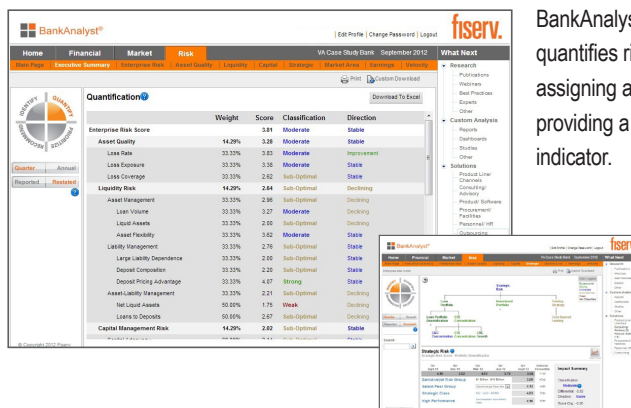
BankAnalyst®

| Edit Profile | Change Password | Logout

fiserv.

Home | Financial | Market | Risk

VA Case Study Bank September 2012

What Next

Main Page | Executive Summary | Enterprise Risk | Asset Quality | Liquidity | Capital | Strategic | Market Area | Earnings | Velocity

Print | Custom Download

IDENTIFY | QUANTIFY | PRIORITIZE | RECOMMEND

Quantification

Download To Excel

Quarter | Annual

Reported | Restated

| | Weight | Score | Classification | Direction |
|---|---|---|---|---|
| Enterprise Risk Score | | 3.01 | Moderate | Stable |
| Asset Quality | 14.29% | 3.28 | Moderate | Stable |
| Loss Rate | 33.33% | 3.83 | Moderate | Improvement |
| Loss Exposure | 33.33% | 3.38 | Moderate | Stable |
| Loss Coverage | 33.33% | 2.62 | Sub-Optimal | Stable |
| Liquidity Risk | 14.29% | 2.64 | Sub-Optimal | Declining |
| Asset Management | 33.33% | 2.96 | Sub-Optimal | Declining |
| Loan Volume | 33.33% | 3.27 | Moderate | Declining |
| Liquid Assets | 33.33% | 2.00 | Sub-Optimal | Declining |
| Asset Flexibility | 33.33% | 3.62 | Moderate | Stable |
| Liability Management | 33.33% | 2.76 | Sub-Optimal | Declining |
| Large Liability Dependence | 33.33% | 2.00 | Sub-Optimal | Stable |
| Deposit Composition | 33.33% | 2.20 | Sub-Optimal | Declining |
| Deposit Pricing Advantage | 33.33% | 4.07 | Strong | Stable |
| Asset-Liability Management | 33.33% | 2.21 | Sub-Optimal | Declining |
| Net Liquid Assets | 50.00% | 1.75 | Weak | Declining |
| Loans to Deposits | 50.00% | 2.67 | Sub-Optimal | Declining |
| Capital Management Risk | 14.29% | 2.02 | Sub-Optimal | Stable |

© Copyright 2012 Fiserv

What Next
Research
Publications
Webinars
Best Practices
Experts
Other
Custom Analysis
Reports
Dashboards
Studies
Other
Solutions
Product Line Channels
Consulting/Advisory
Product/Software
Procurement/Facilities
Personnel/HR
Outsourcing

BankAnalys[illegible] quantifies ri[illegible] assigning a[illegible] providing a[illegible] indicator.

BankAnalyst®

fiserv

Strategic Risk

Impact Summary